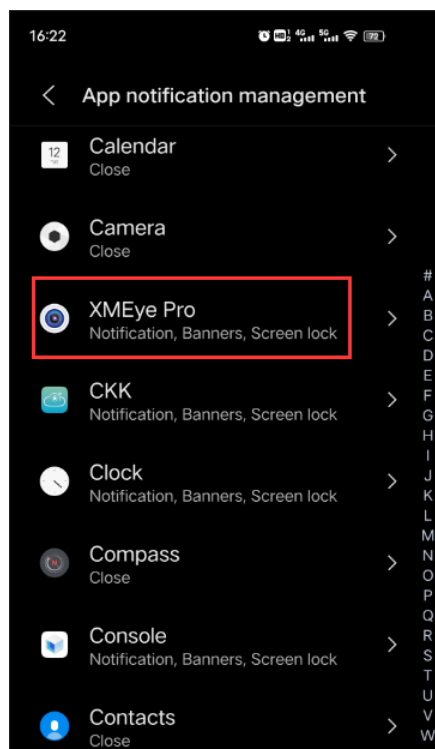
16:22 4G 5G 72

App notification management

12
Calendar
Close

Camera
Close

XMEye Pro
Notification, Banners, Screen lock

CKK
Notification, Banners, Screen lock

Clock
Notification, Banners, Screen lock

Compass
Close

Console
Notification, Banners, Screen lock

Contacts
Close

#
A
B
C
D
E
F
G
H
I
J
K
L
M
N
O
P
Q
R
S
T
U
V
W